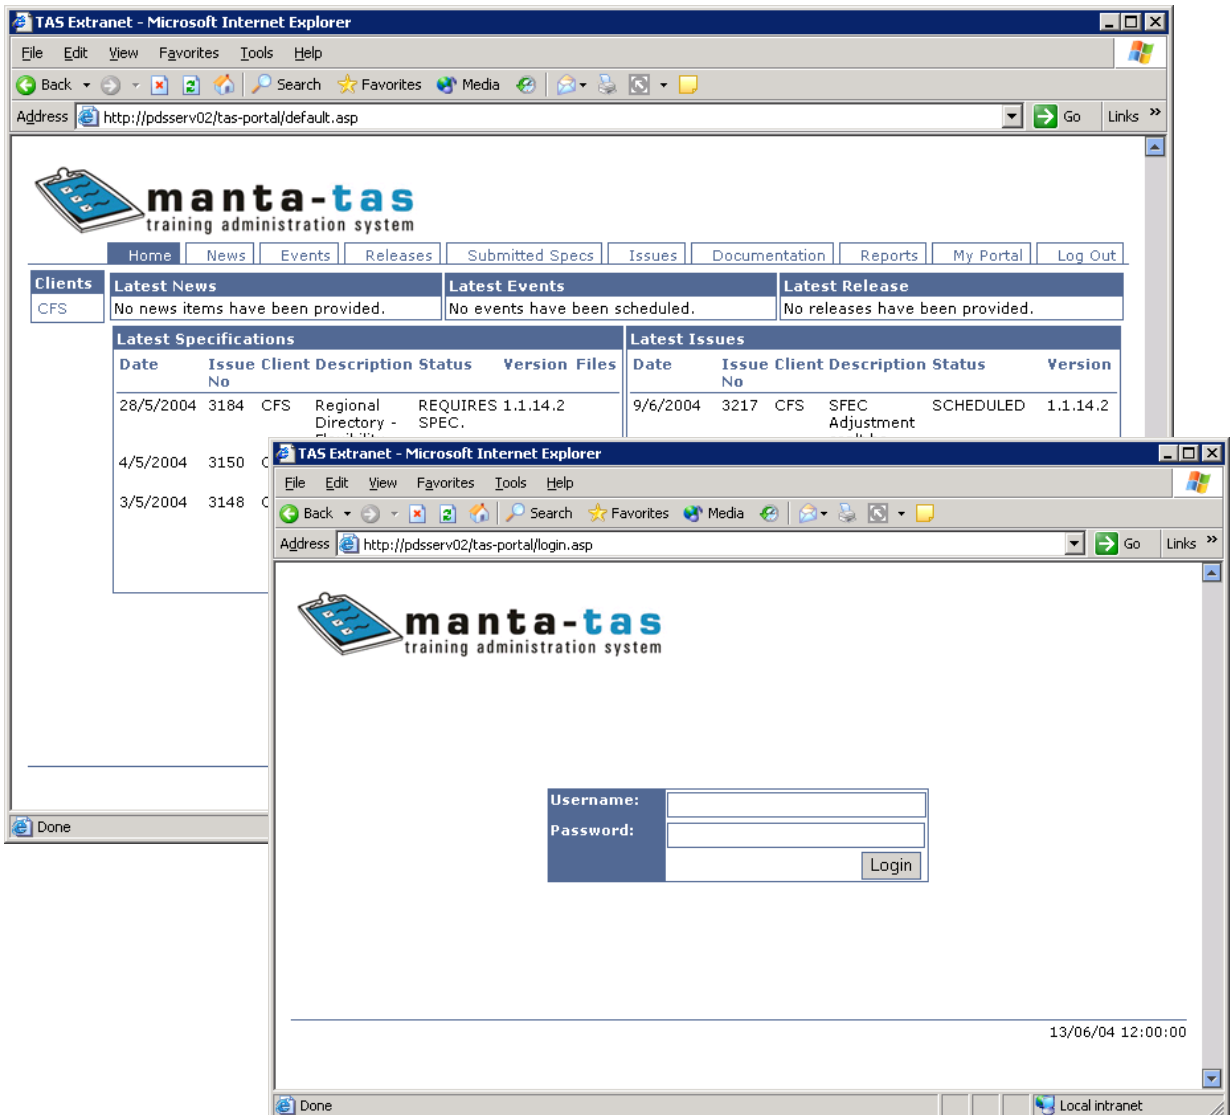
TAS Extranet - Microsoft Internet Explorer

File Edit View Favorites Tools Help

Back Search Favorites Media

Address http://pdsserv02/tas-portal/default.asp Go Links »

manta-tas
training administration system

Home | News | Events | Releases | Submitted Specs | Issues | Documentation | Reports | My Portal | Log Out

Clients
CFS

| Latest News | Latest Events | Latest Release |
|---|---|---|
| No news items have been provided. | No events have been scheduled. | No releases have been provided. |

Latest Specifications

| Date | Issue No | Client | Description | Status | Version | Files |
|---|---|---|---|---|---|---|
| 28/5/2004 | 3184 | CFS | Regional Directory - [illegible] | REQUIRES SPEC. | 1.1.14.2 | |
| 4/5/2004 | 3150 | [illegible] | | | | |
| 3/5/2004 | 3148 | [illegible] | | | | |

Latest Issues

| Date | Issue No | Client | Description | Status | Version |
|---|---|---|---|---|---|
| 9/6/2004 | 3217 | CFS | SFEC Adjustment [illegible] | SCHEDULED | 1.1.14.2 |

Done

TAS Extranet - Microsoft Internet Explorer

File Edit View Favorites Tools Help

Back Search Favorites Media

Address http://pdsserv02/tas-portal/login.asp Go Links »

manta-tas
training administration system

Username:
Password:
Login

13/06/04 12:00:00

Done Local intranet